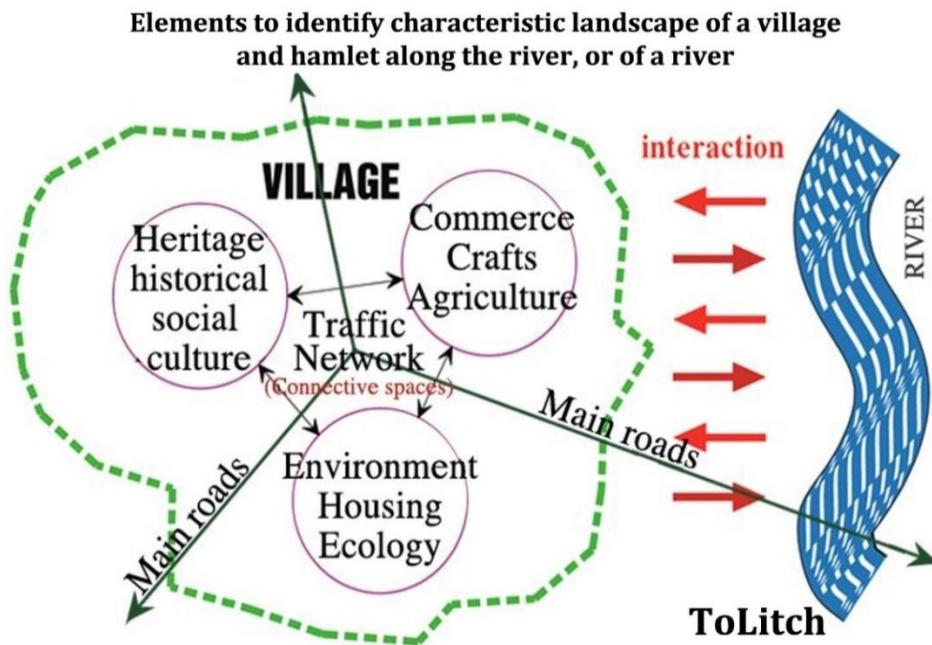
Elements to identify characteristic landscape of a village and hamlet along the river, or of a river

VILLAGE

interaction

RIVER

Heritage historical social culture

Commerce Crafts Agriculture

Traffic Network
(Connective spaces)

Environment Housing Ecology

Main roads

Main roads

ToLitch